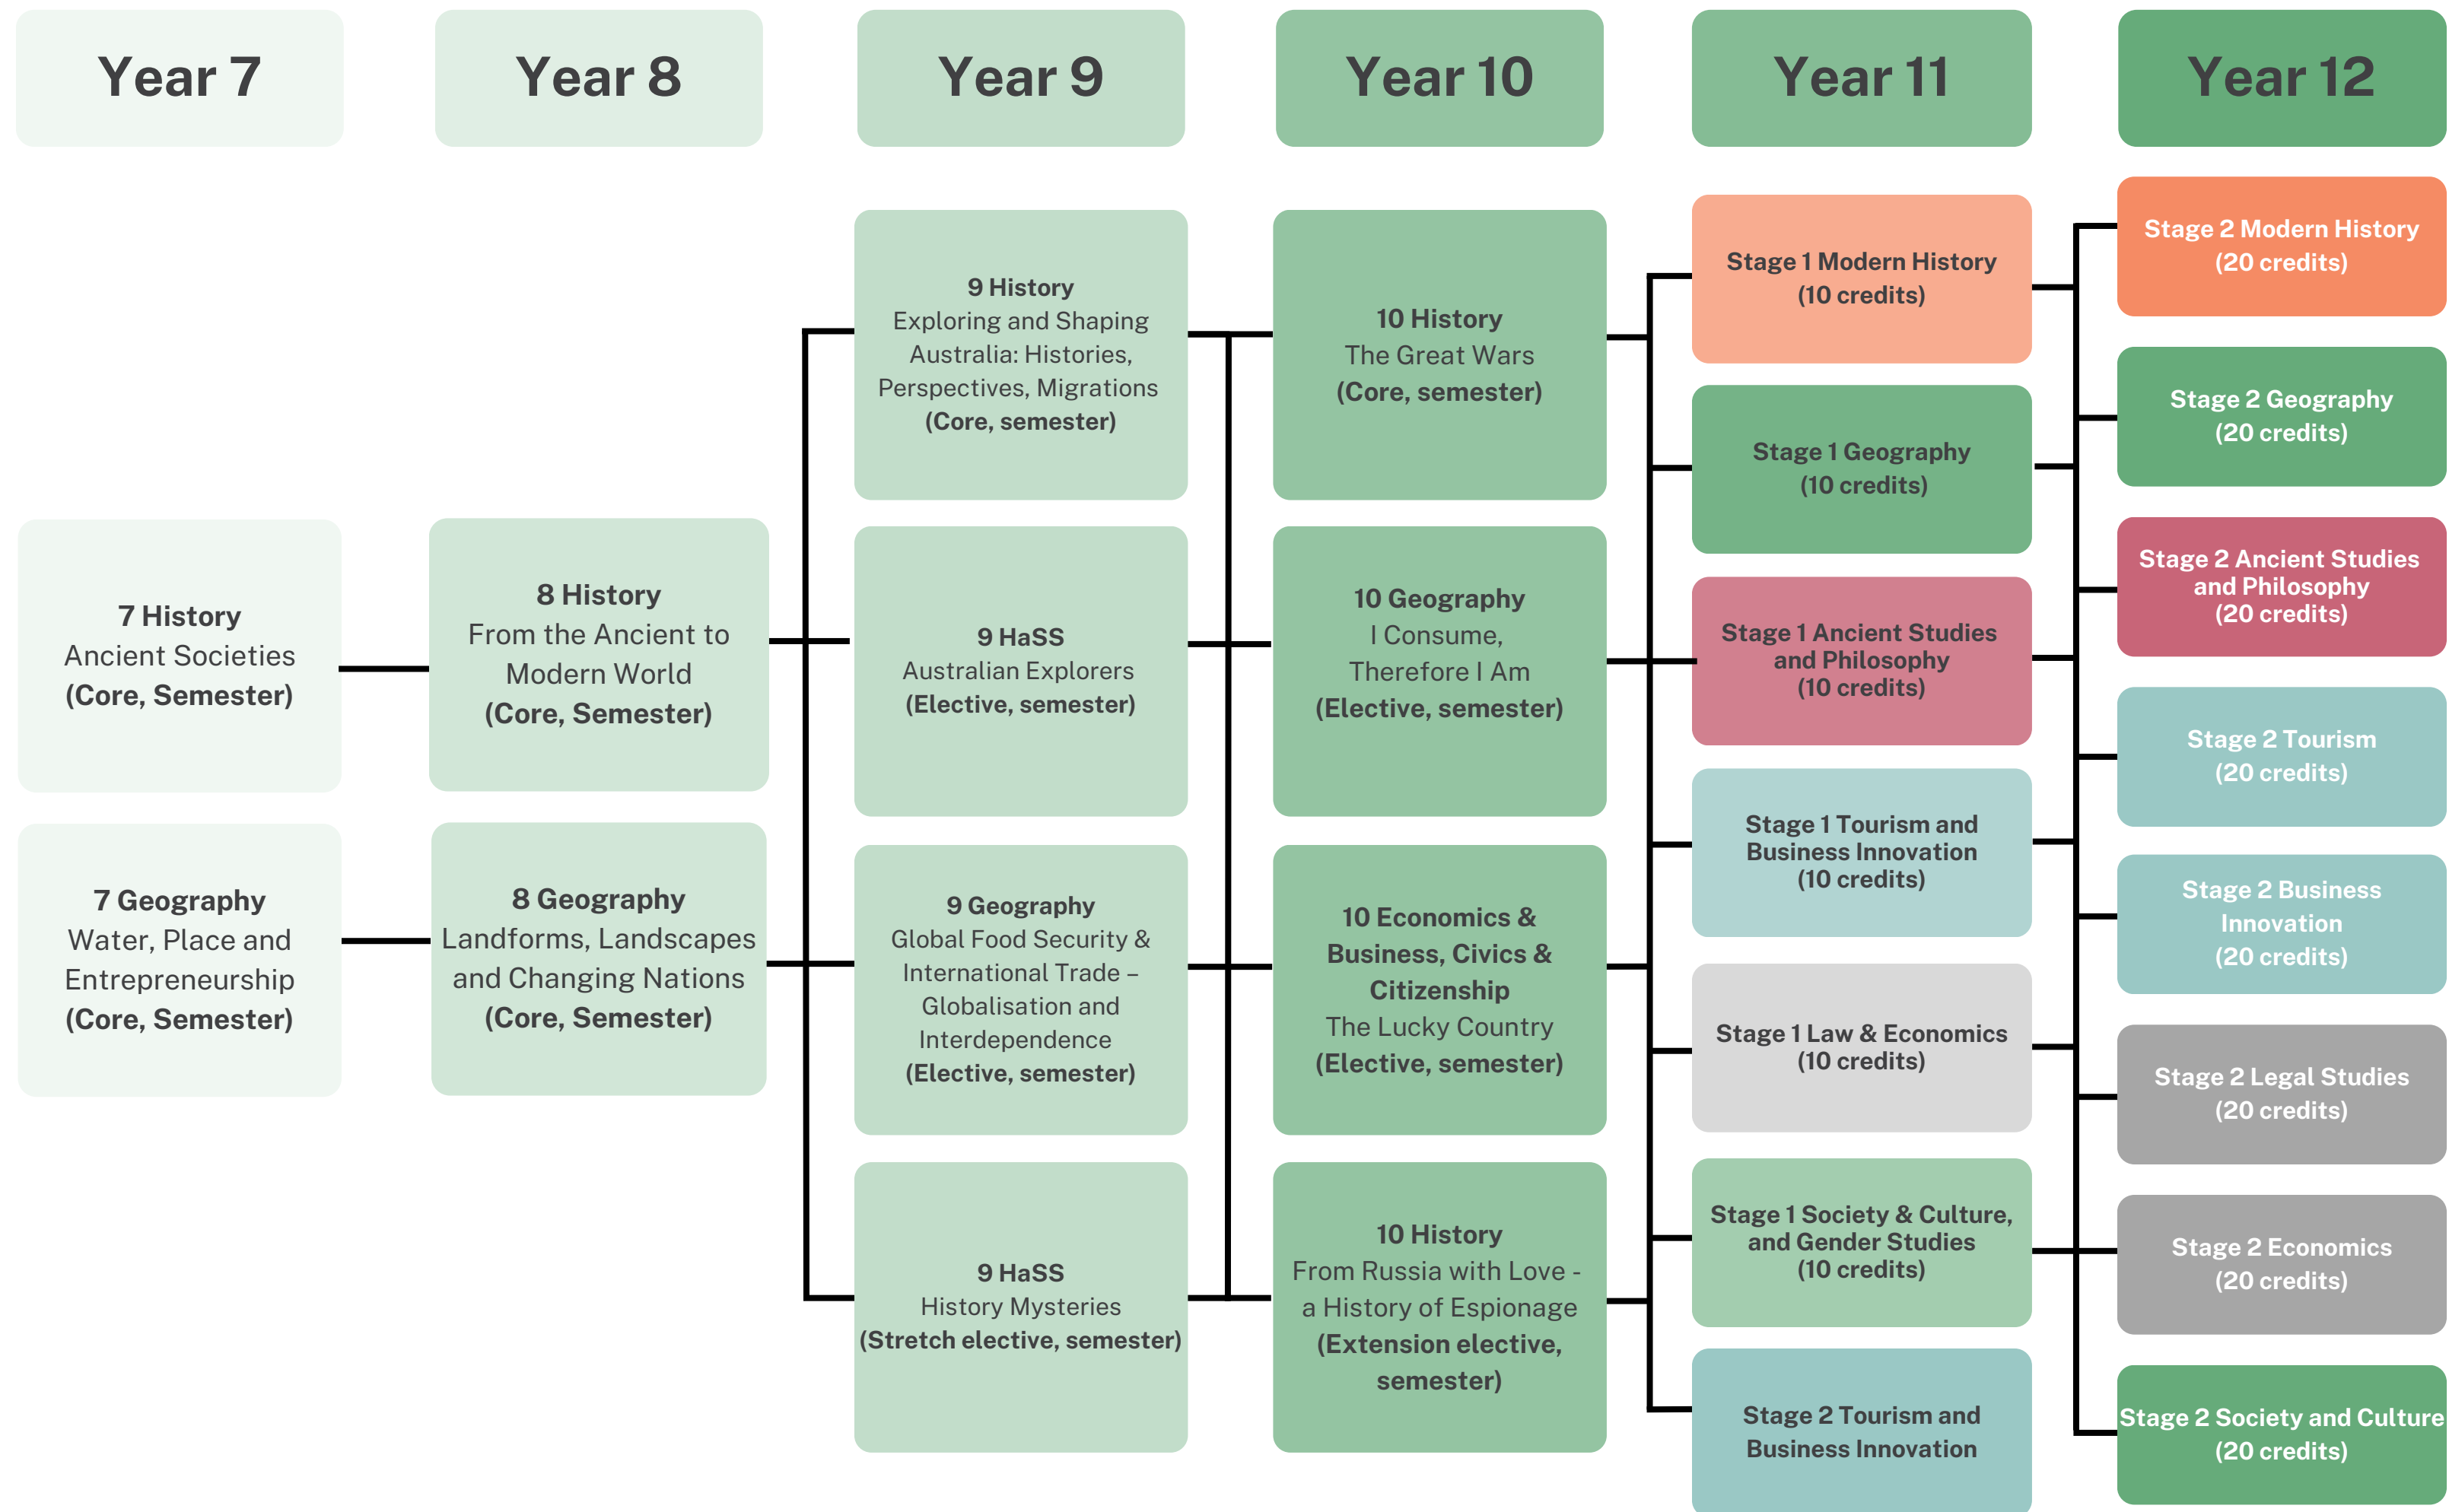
Year 7

Year 8

Year 9

Year 10

Year 11

Year 12

7 History
Ancient Societies
(Core, Semester)

7 Geography
Water, Place and Entrepreneurship
(Core, Semester)

8 History
From the Ancient to Modern World
(Core, Semester)

8 Geography
Landforms, Landscapes and Changing Nations
(Core, Semester)

9 History
Exploring and Shaping Australia: Histories, Perspectives, Migrations
(Core, semester)

9 HaSS
Australian Explorers
(Elective, semester)

9 Geography
Global Food Security & International Trade – Globalisation and Interdependence
(Elective, semester)

9 HaSS
History Mysteries
(Stretch elective, semester)

10 History
The Great Wars
(Core, semester)

10 Geography
I Consume, Therefore I Am
(Elective, semester)

10 Economics & Business, Civics & Citizenship
The Lucky Country
(Elective, semester)

10 History
From Russia with Love - a History of Espionage
(Extension elective, semester)

Stage 1 Modern History
(10 credits)

Stage 1 Geography
(10 credits)

Stage 1 Ancient Studies and Philosophy
(10 credits)

Stage 1 Tourism and Business Innovation
(10 credits)

Stage 1 Law & Economics
(10 credits)

Stage 1 Society & Culture, and Gender Studies
(10 credits)

Stage 2 Tourism and Business Innovation

Stage 2 Modern History
(20 credits)

Stage 2 Geography
(20 credits)

Stage 2 Ancient Studies and Philosophy
(20 credits)

Stage 2 Tourism
(20 credits)

Stage 2 Business Innovation
(20 credits)

Stage 2 Legal Studies
(20 credits)

Stage 2 Economics
(20 credits)

Stage 2 Society and Culture
(20 credits)